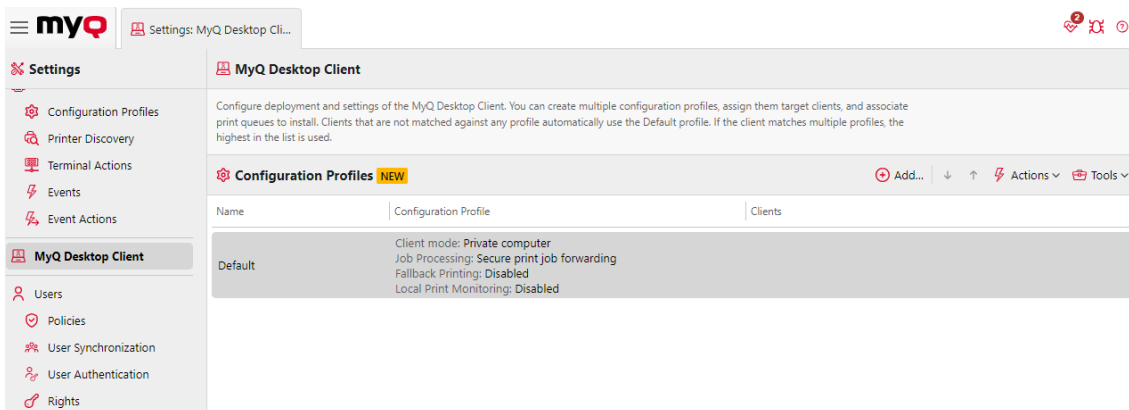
MyQ

Settings: MyQ Desktop Cli...

2

Settings

Configuration Profiles

Printer Discovery

Terminal Actions

Events

Event Actions

MyQ Desktop Client

Users

Policies

User Synchronization

User Authentication

Rights

MyQ Desktop Client

Configure deployment and settings of the MyQ Desktop Client. You can create multiple configuration profiles, assign them target clients, and associate print queues to install. Clients that are not matched against any profile automatically use the Default profile. If the client matches multiple profiles, the highest in the list is used.

Configuration Profiles NEW

Add... Actions Tools

| Name | Configuration Profile | Clients |
|---|---|---|
| Default | Client mode: Private computer<br>Job Processing: Secure print job forwarding<br>Fallback Printing: Disabled<br>Local Print Monitoring: Disabled | |